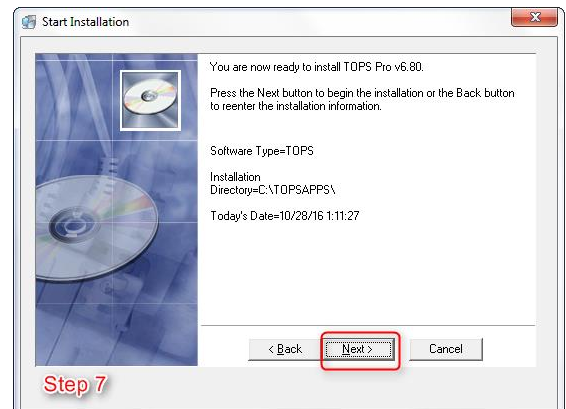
Start Installation

You are now ready to install TOPS Pro v6.80.

Press the Next button to begin the installation or the Back button to reenter the installation information.

Software Type=TOPS

Installation Directory=C:\TOPSAPPS\

Today's Date=10/28/16 1:11:27

< Back

Next >

Cancel

Step 7